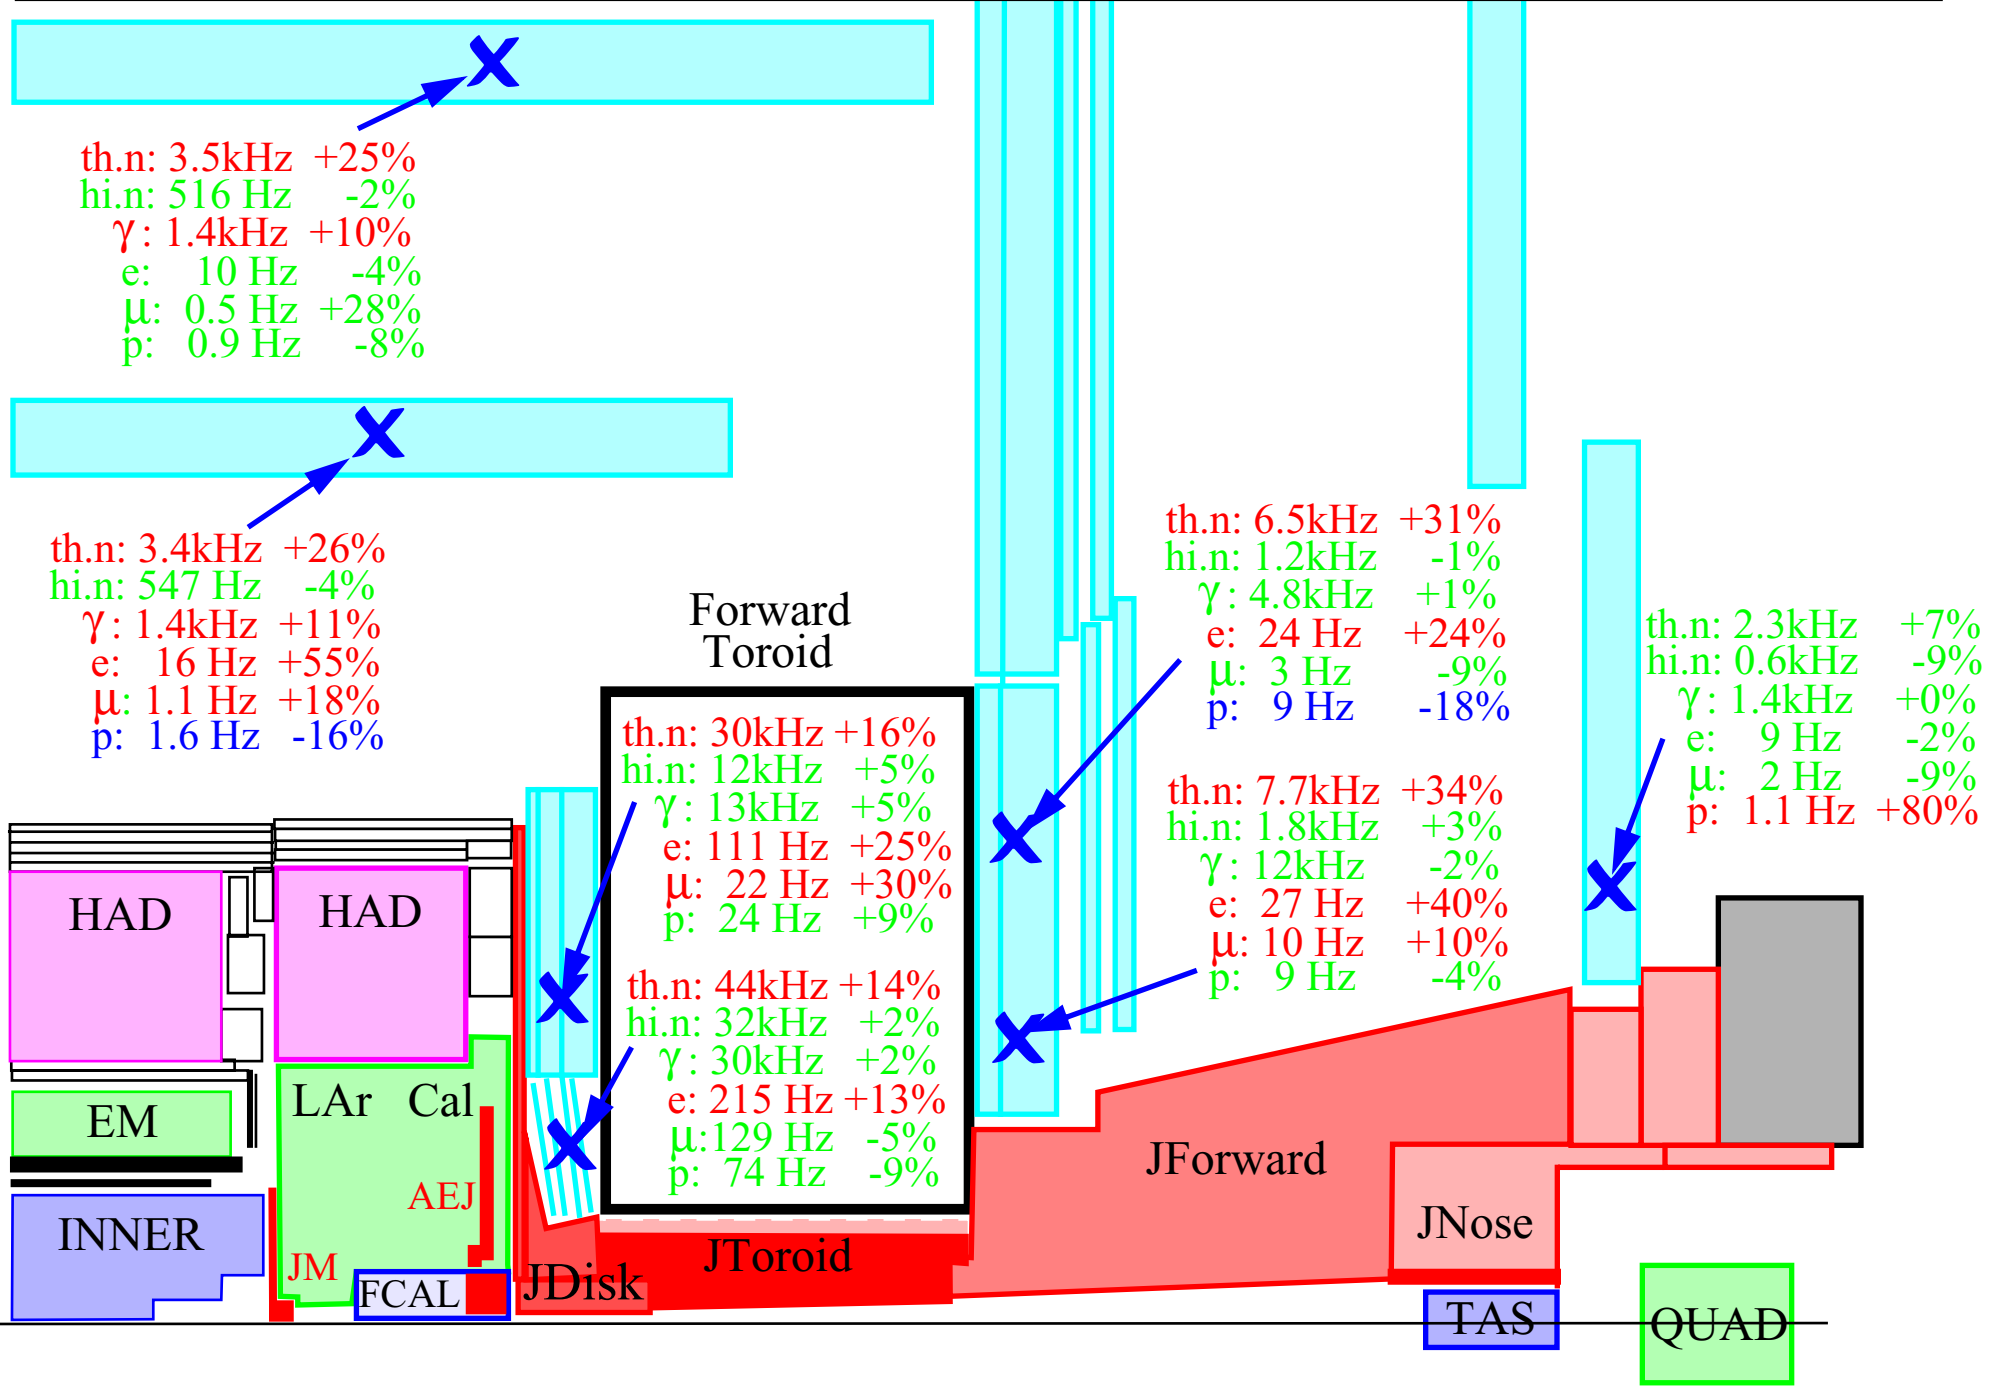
th.n: 3.5kHz +25%
hi.n: 516 Hz -2%
γ: 1.4kHz +10%
e: 10 Hz -4%
μ: 0.5 Hz +28%
p: 0.9 Hz -8%

th.n: 3.4kHz +26%
hi.n: 547 Hz -4%
γ: 1.4kHz +11%
e: 16 Hz +55%
μ: 1.1 Hz +18%
p: 1.6 Hz -16%

Forward Toroid

th.n: 30kHz +16%
hi.n: 12kHz +5%
γ: 13kHz +5%
e: 111 Hz +25%
μ: 22 Hz +30%
p: 24 Hz +9%

th.n: 44kHz +14%
hi.n: 32kHz +2%
γ: 30kHz +2%
e: 215 Hz +13%
μ:129 Hz -5%
p: 74 Hz -9%

th.n: 6.5kHz +31%
hi.n: 1.2kHz -1%
γ: 4.8kHz +1%
e: 24 Hz +24%
μ: 3 Hz -9%
p: 9 Hz -18%

th.n: 7.7kHz +34%
hi.n: 1.8kHz +3%
γ: 12kHz -2%
e: 27 Hz +40%
μ: 10 Hz +10%
p: 9 Hz -4%

th.n: 2.3kHz +7%
hi.n: 0.6kHz -9%
γ: 1.4kHz +0%
e: 9 Hz -2%
μ: 2 Hz -9%
p: 1.1 Hz +80%

HAD
HAD
EM
LAr Cal
AEJ
INNER
JM
FCAL
JDisk
JToroid
JForward
JNose
TAS
QUAD